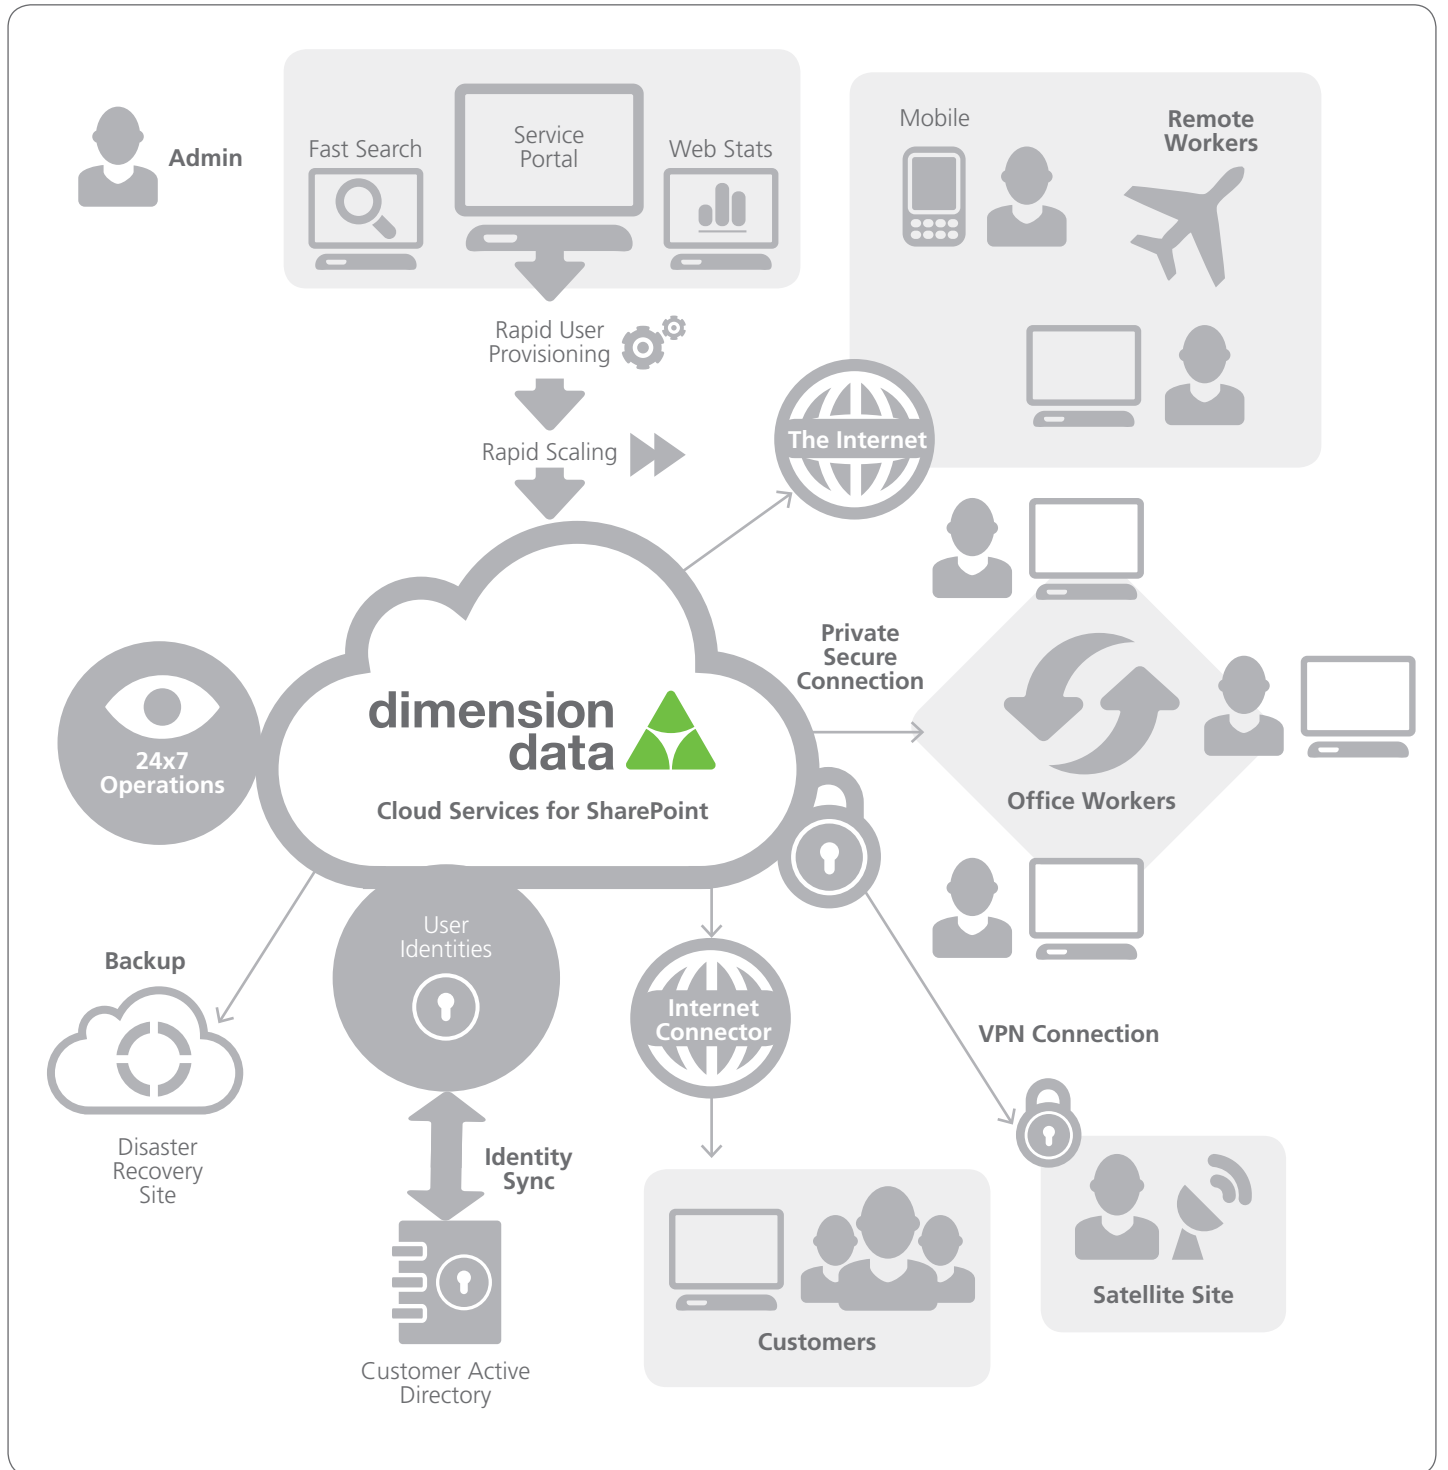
Admin

Fast Search

Service Portal

Web Stats

Mobile

Remote Workers

Rapid User Provisioning

Rapid Scaling

The Internet

dimension data

Cloud Services for SharePoint

24x7 Operations

Private Secure Connection

Office Workers

User Identities

Backup

Disaster Recovery Site

Internet Connector

VPN Connection

Identity Sync

Customer Active Directory

Customers

Satellite Site